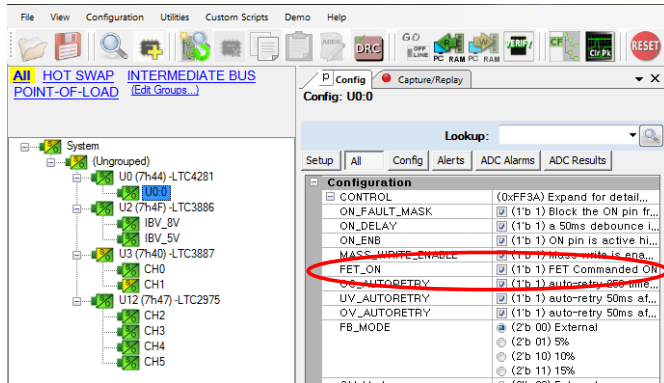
File View Configuration Utilities Custom Scripts Demo Help

DRC GO OFF LINE PC RAM PC RAM VERIFY CF RESET

All HOT SWAP INTERMEDIATE BUS POINT-OF-LOAD (Edit Groups...)

System
(Ungrouped)
U0 (7h44) -LTC4281
U0:0
U2 (7h4F) -LTC3886
IBV_8V
IBV_5V
U3 (7h40) -LTC3887
CH0
CH1
U12 (7h47) -LTC2975
CH2
CH3
CH4
CH5

Config Capture/Replay

Config: U0:0

Lookup:

Setup All Config Alerts ADC Alarms ADC Results

| Configuration | |
|---|---|
| CONTROL | (0xFF3A) Expand for detail,... |
| ON_FAULT_MASK | (1'b 1) Block the ON pin fr... |
| ON_DELAY | (1'b 1) a 50ms debounce i... |
| ON_ENB | (1'b 1) ON pin is active hi... |
| MASS_WRITE_ENABLE | (1'b 1) Mass write is ena... |
| FET_ON | (1'b 1) FET Commanded ON |
| OC_AUTORETRY | (1'b 1) auto-retry 256 time... |
| UV_AUTORETRY | (1'b 1) auto-retry 50ms af... |
| OV_AUTORETRY | (1'b 1) auto-retry 50ms af... |
| FB_MODE | (2'b 00) External |
| | (2'b 01) 5% |
| | (2'b 10) 10% |
| | (2'b 11) 15% |